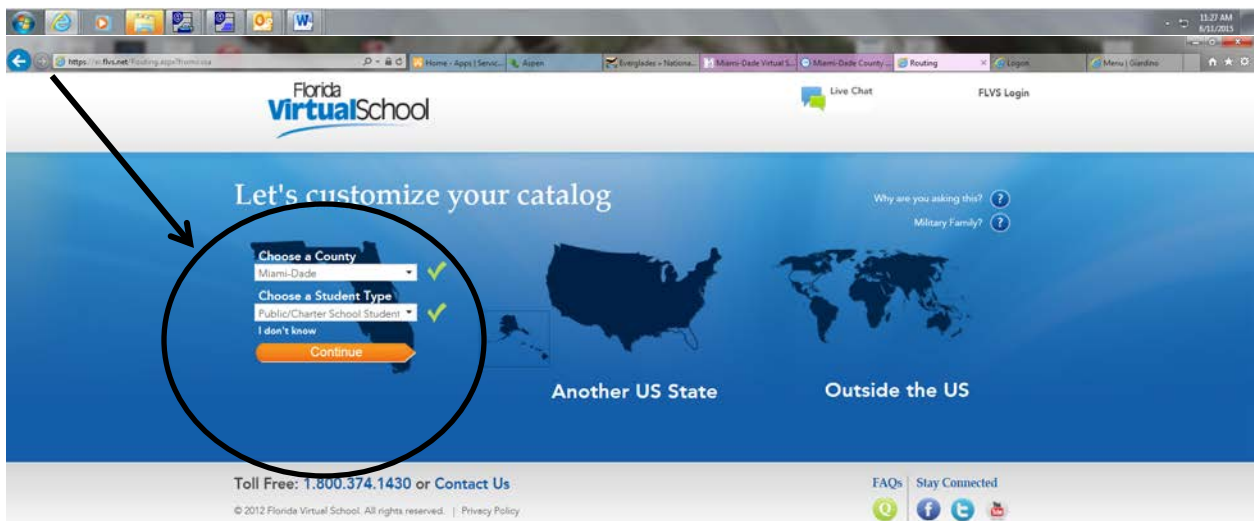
11:27 AM
6/11/2015

https://vi.flvs.net/Routing.aspx?from=sa

Home - Apps | Servic...
Aspen
Everglades » Nationa...
Miami-Dade Virtual S...
Miami-Dade County ...
Routing
Logon
Menu | Giardino

Florida VirtualSchool

Live Chat

FLVS Login

Let's customize your catalog

Why are you asking this?

Military Family?

Choose a County
Miami-Dade

Choose a Student Type
Public/Charter School Student

I don't know

Continue

Another US State

Outside the US

Toll Free: 1.800.374.1430 or Contact Us

© 2012 Florida Virtual School. All rights reserved. | Privacy Policy

FAQs | Stay Connected